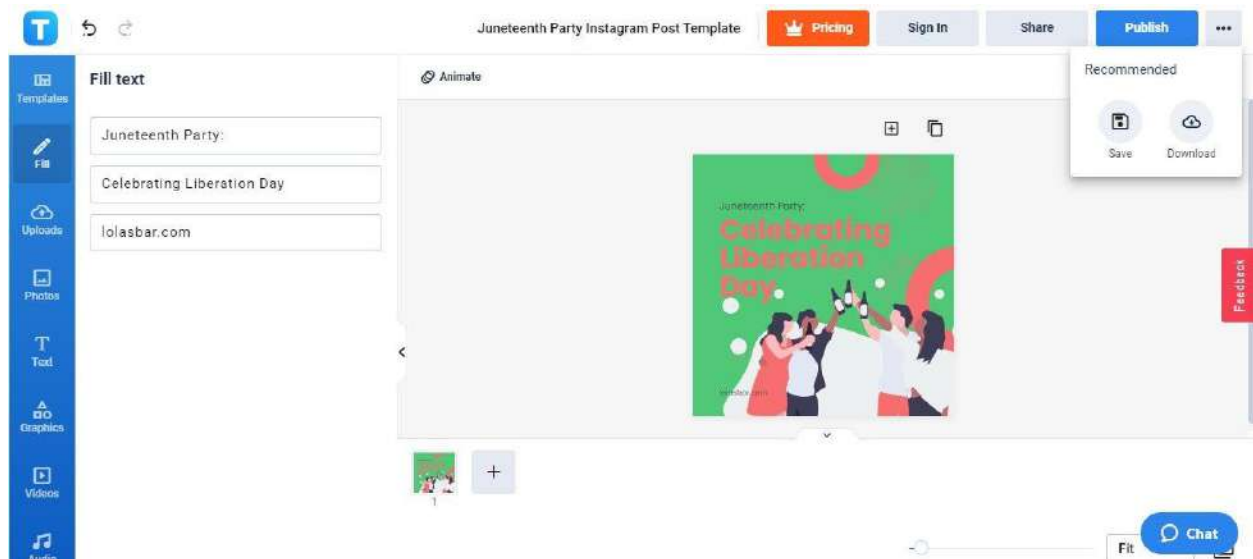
Juneteenth Party Instagram Post Template

Pricing

Sign In

Share

Publish

•••

Templates

Fill

Uploads

Photos

Text

Graphics

Videos

Audio

Fill text

Juneteenth Party:

Celebrating Liberation Day

lolasbar.com

Animate

Recommended

Save

Download

Juneteenth Party:

Celebrating Liberation Day

lolasbar.com

Feedback

1

Fit

Chat